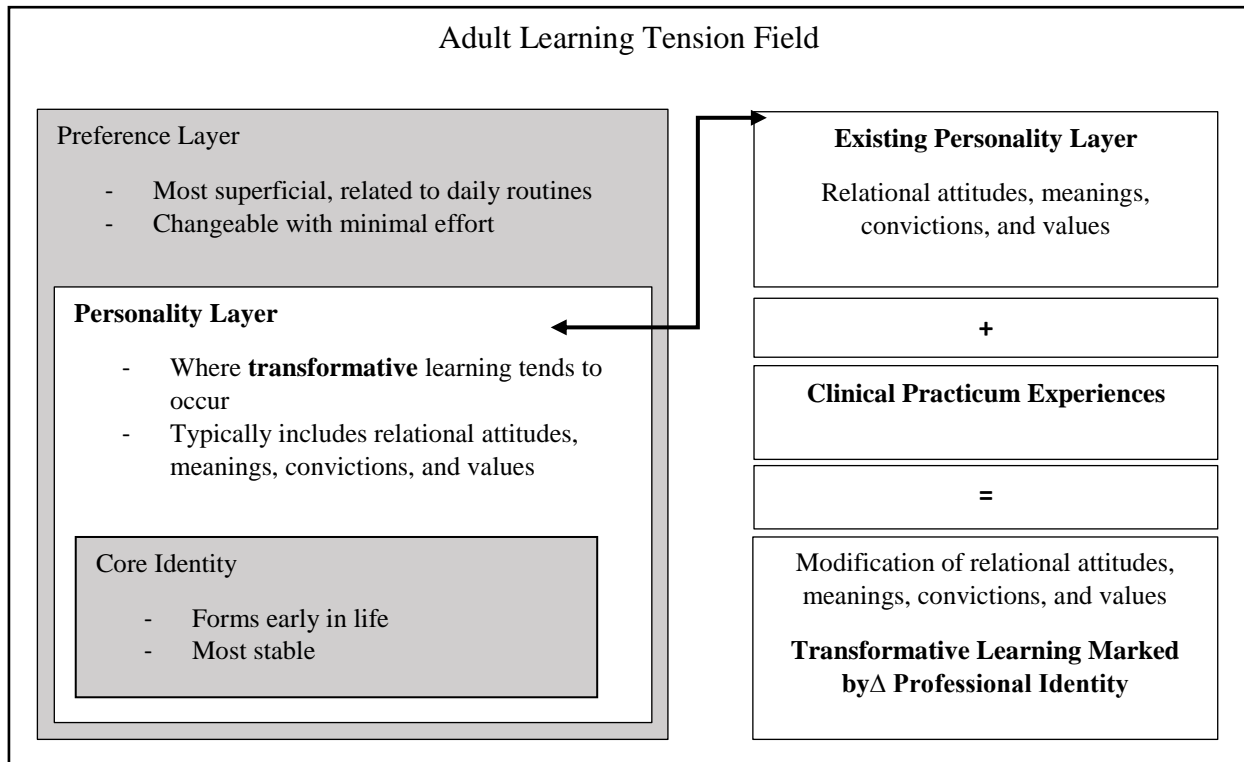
Adult Learning Tension Field

Preference Layer

- Most superficial, related to daily routines
- Changeable with minimal effort

Personality Layer

- Where **transformative** learning tends to occur
- Typically includes relational attitudes, meanings, convictions, and values

Core Identity

- Forms early in life
- Most stable

**Existing Personality Layer**

Relational attitudes, meanings, convictions, and values

+

**Clinical Practicum Experiences**

=

Modification of relational attitudes, meanings, convictions, and values

**Transformative Learning Marked by$\Delta$ Professional Identity**